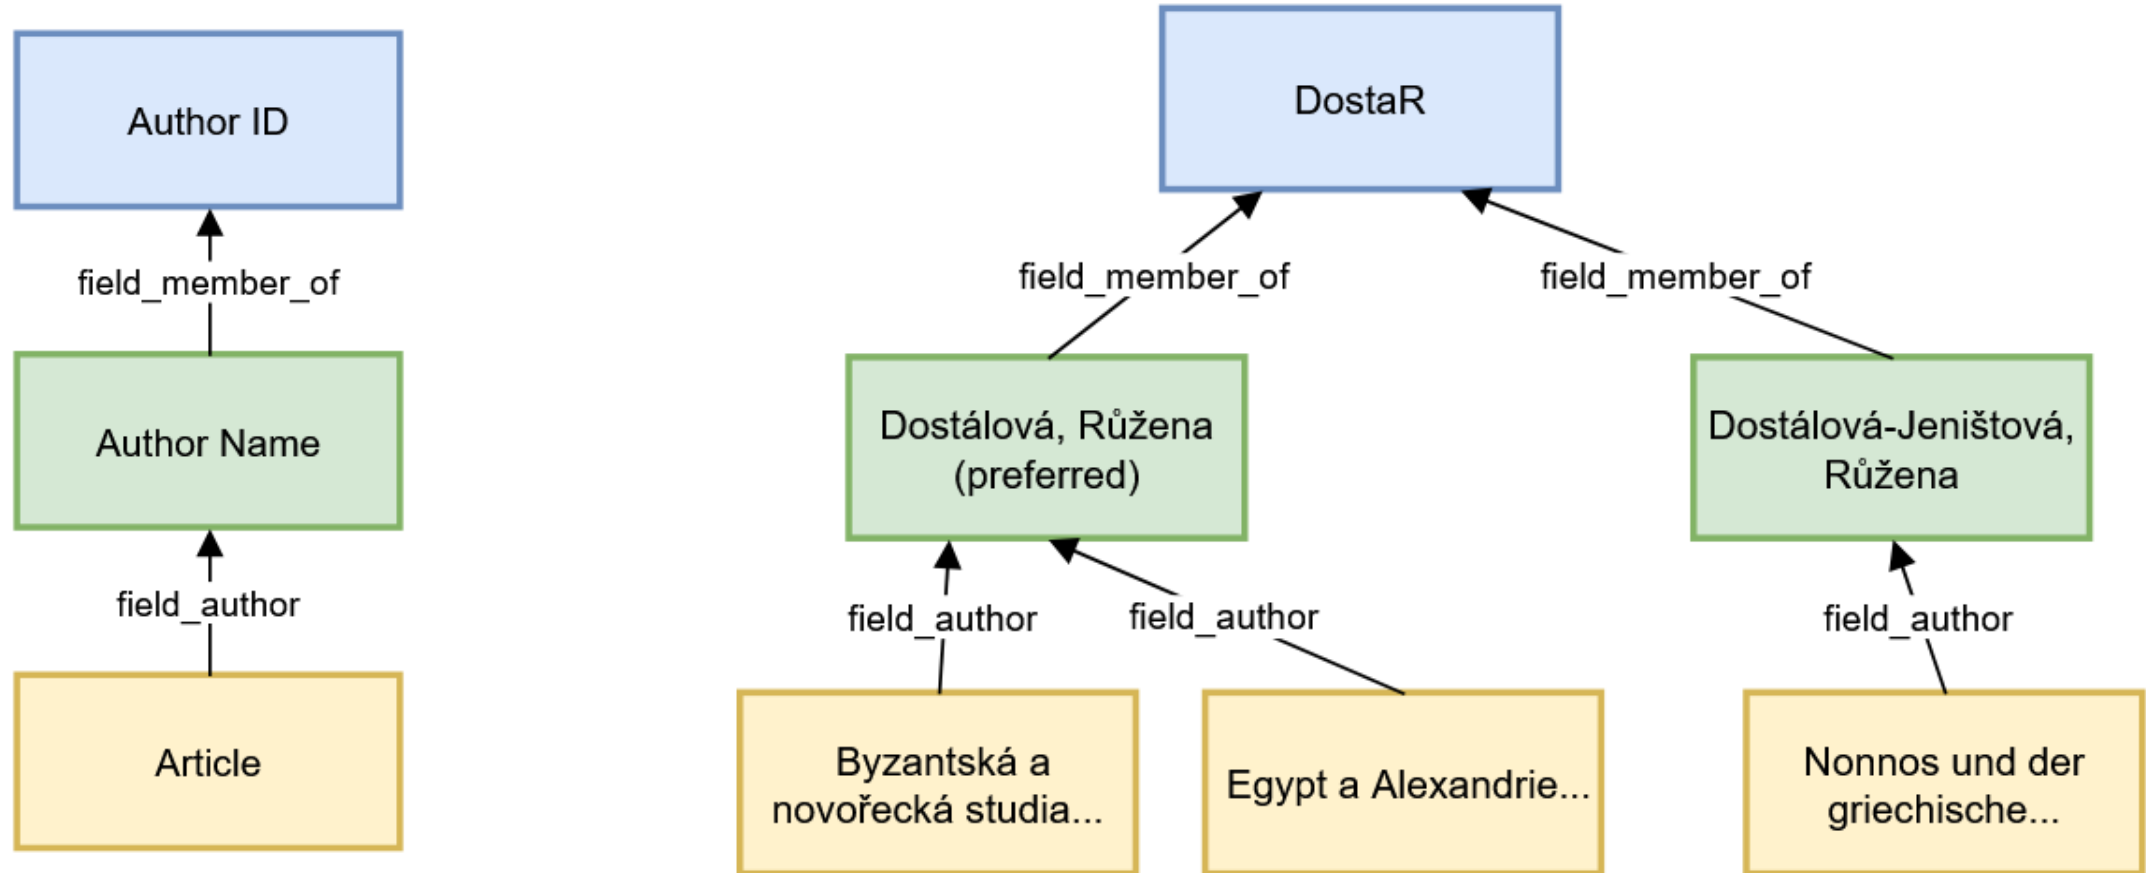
Author ID

field_member_of

Author Name

field_author

Article

DostaR

field_member_of

field_member_of

Dostálová, Růžena (preferred)

Dostálová-Jeništová, Růžena

field_author

field_author

field_author

Byzantská a novořecká studia...

Egypt a Alexandrie...

Nonnos und der griechische...